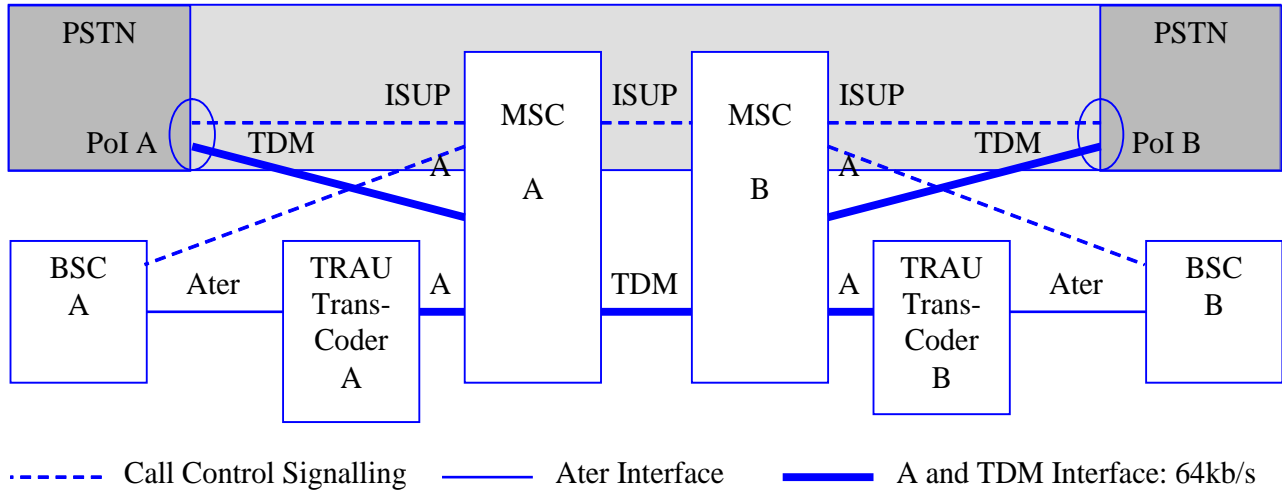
PSTN

PSTN

ISUP

MSC

ISUP

MSC

ISUP

PoI A

TDM

TDM

PoI B

A

A

A

B

BSC
A

Ater

TRAU
Trans-
Coder
A

A

TDM

A

TRAU
Trans-
Coder
B

Ater

BSC
B

Call Control Signalling

Ater Interface

A and TDM Interface: 64kb/s